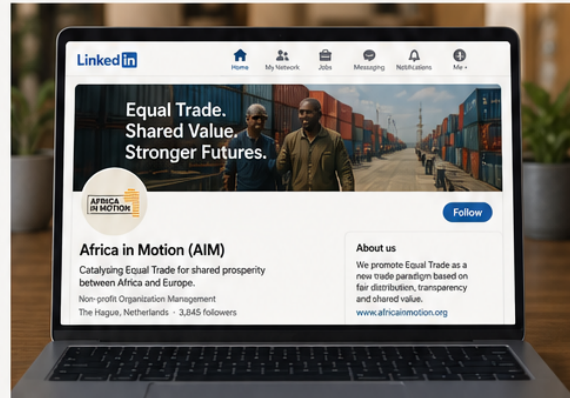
LinkedIn

Home
My Network
Jobs
Messaging
Notifications
Me

Equal Trade. Shared Value. Stronger Futures.

AFRICA IN MOTION

Follow

Africa in Motion (AIM)

Catalysing Equal Trade for shared prosperity between Africa and Europe.

Non-profit Organization Management

The Hague, Netherlands · 3,845 followers

About us

We promote Equal Trade as a new trade paradigm based on fair distribution, transparency and shared value.

www.africainmotion.org